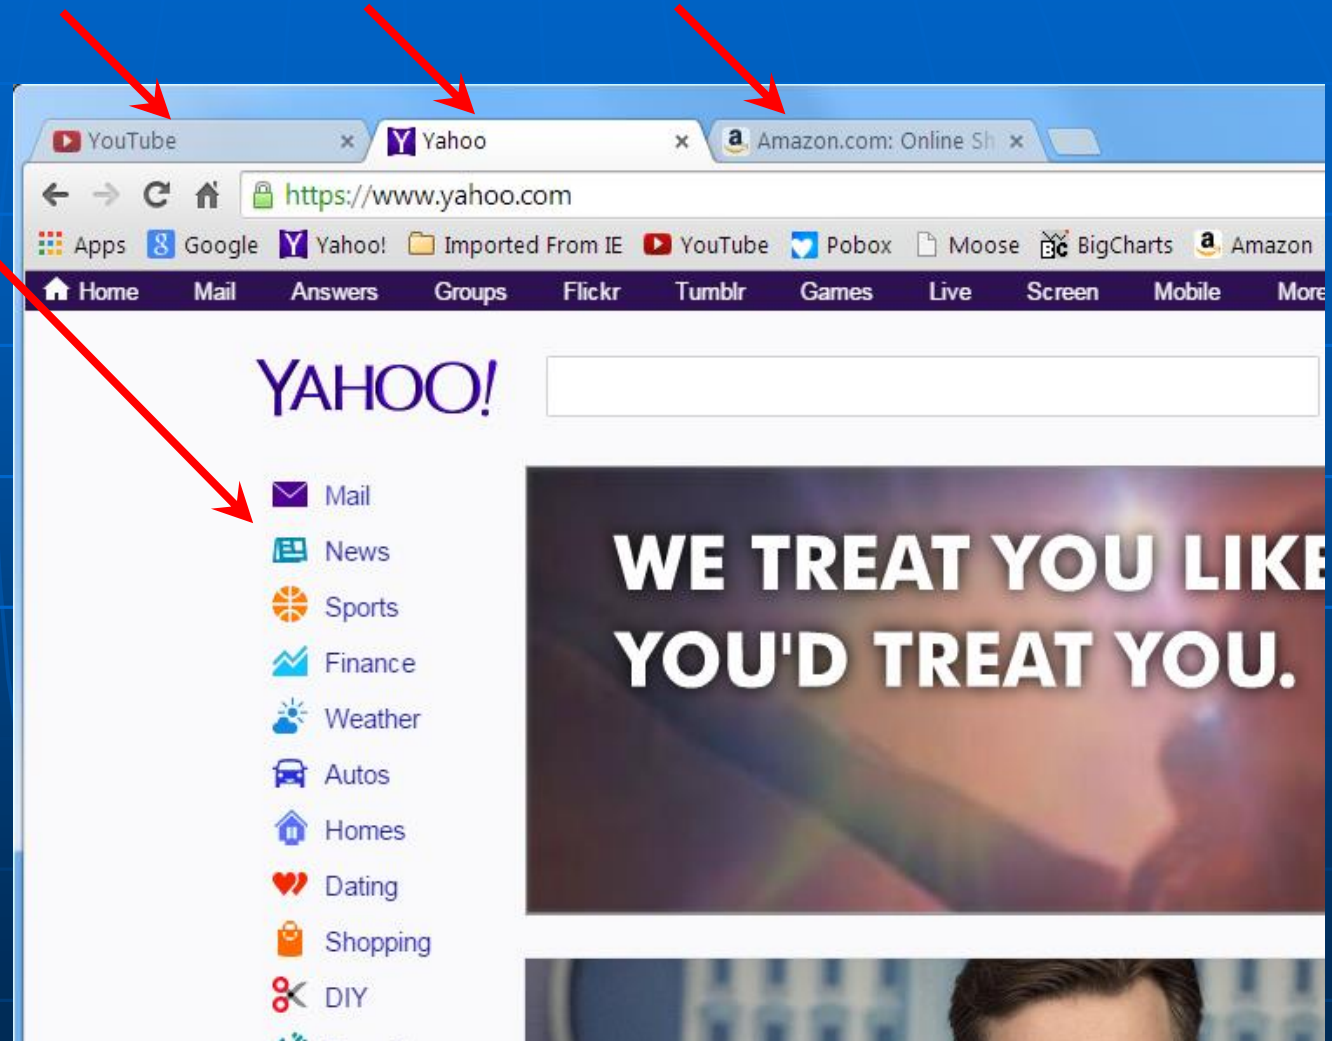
YouTube ×
Yahoo ×
Amazon.com: Online Sh ×

https://www.yahoo.com

Apps Google Yahoo! Imported From IE YouTube Pobox Moose BigCharts Amazon

Home Mail Answers Groups Flickr Tumblr Games Live Screen Mobile More

YAHOO!

Mail
News
Sports
Finance
Weather
Autos
Homes
Dating
Shopping
DIY

WE TREAT YOU LIKE
YOU'D TREAT YOU.